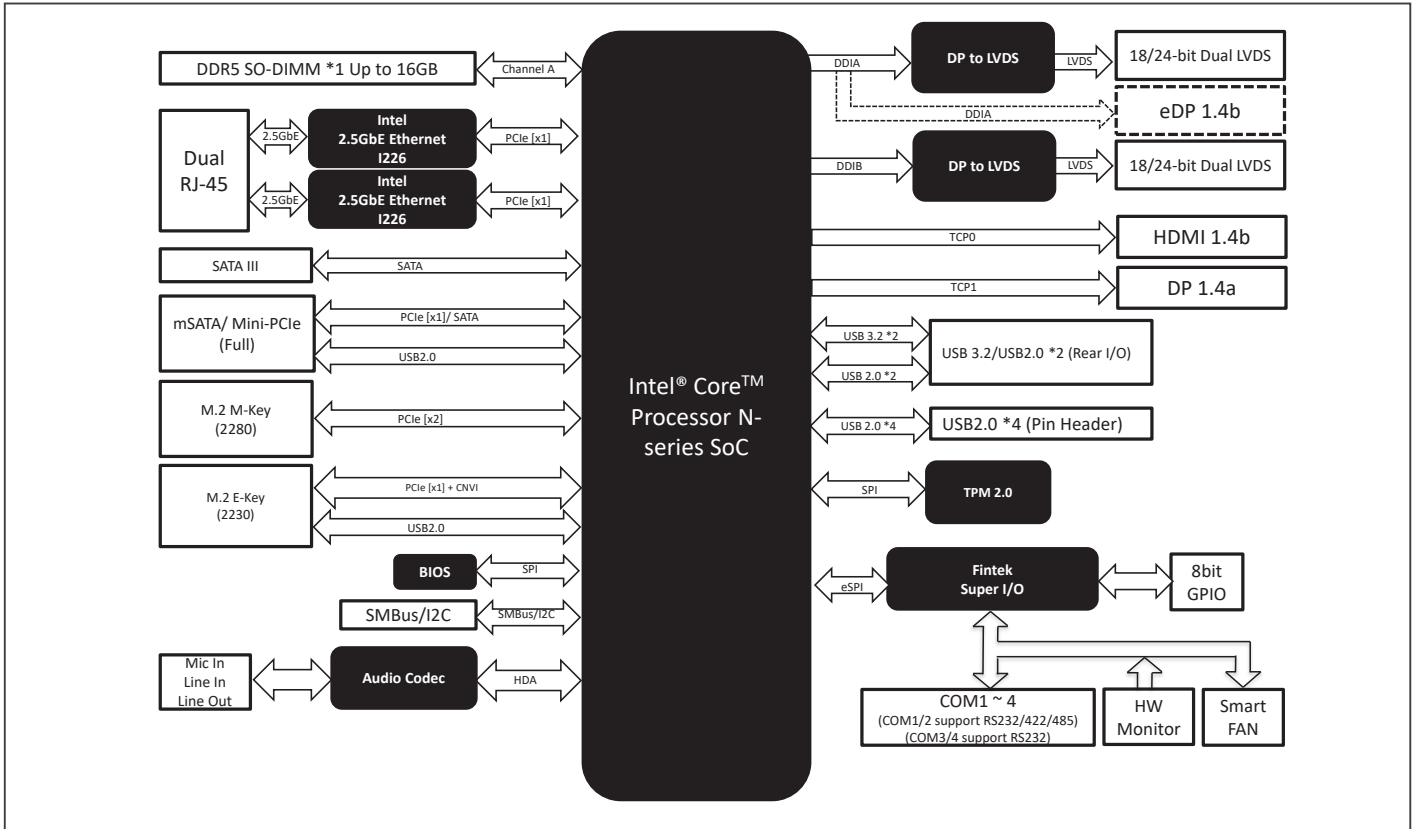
DDR5 SO-DIMM *1 Up to 16GB

Channel A

Dual RJ-45

2.5GbE

Intel 2.5GbE Ethernet I226

PCIe [x1]

2.5GbE

Intel 2.5GbE Ethernet I226

PCIe [x1]

SATA III

SATA

mSATA/ Mini-PCIe (Full)

PCIe [x1]/ SATA

USB2.0

M.2 M-Key (2280)

PCIe [x2]

M.2 E-Key (2230)

PCIe [x1] + CNVI

USB2.0

BIOS

SPI

SMBus/I2C

SMBus/I2C

Mic In
Line In
Line Out

Audio Codec

HDA

Intel® Core$^{TM}$ Processor N-series SoC

DDIA

DP to LVDS

LVDS

18/24-bit Dual LVDS

DDIA

eDP 1.4b

DDIB

DP to LVDS

LVDS

18/24-bit Dual LVDS

TCP0

HDMI 1.4b

TCP1

DP 1.4a

USB 3.2 *2

USB 2.0 *2

USB 3.2/USB2.0 *2 (Rear I/O)

USB 2.0 *4

USB2.0 *4 (Pin Header)

SPI

TPM 2.0

eSPI

Fintek Super I/O

8bit GPIO

COM1 ~ 4
(COM1/2 support RS232/422/485)
(COM3/4 support RS232)

HW Monitor

Smart FAN